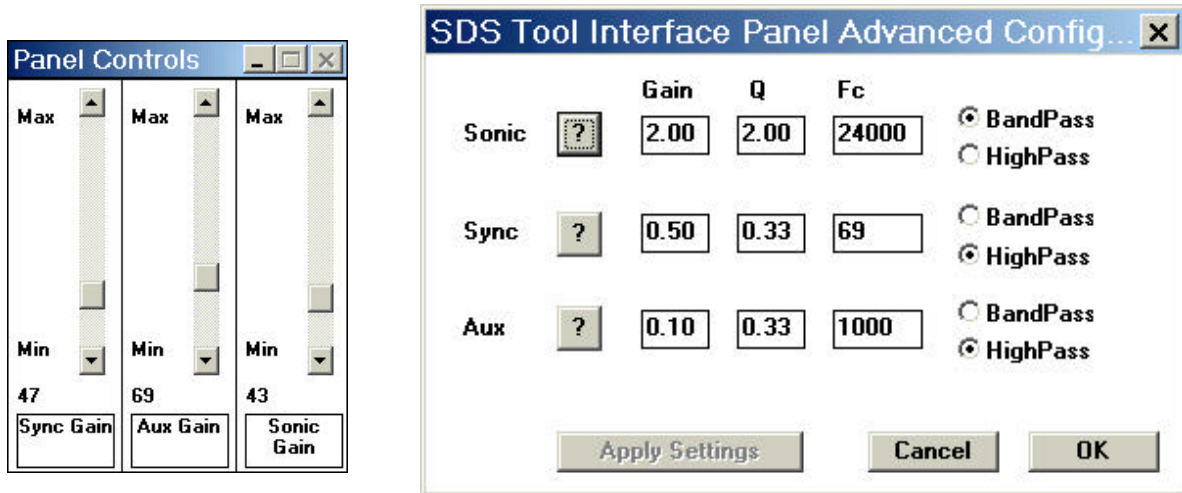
Panel Controls

| Max | Max | Max |
|---|---|---|
| Min | Min | Min |
| 47 | 69 | 43 |
| Sync Gain | Aux Gain | Sonic Gain |

SDS Tool Interface Panel Advanced Config...

| | | Gain | Q | Fc | |
|---|---|---|---|---|---|
| Sonic | ? | 2.00 | 2.00 | 24000 | BandPass / HighPass |
| Sync | ? | 0.50 | 0.33 | 69 | BandPass / HighPass |
| Aux | ? | 0.10 | 0.33 | 1000 | BandPass / HighPass |

Apply Settings Cancel OK